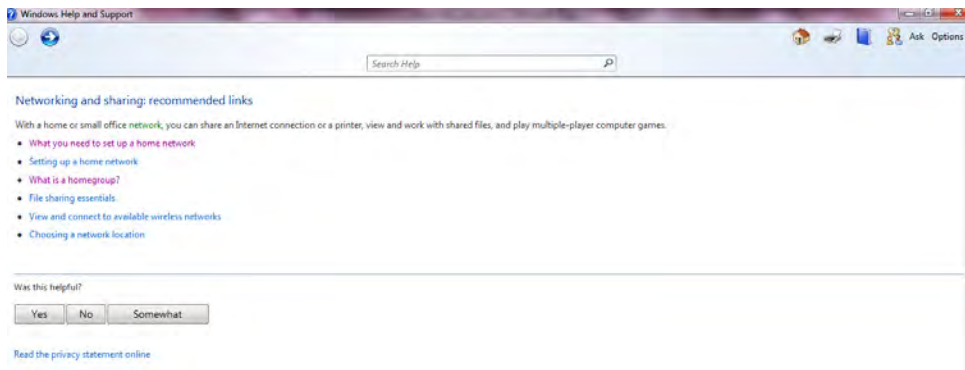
Windows Help and Support

Ask Options

Search Help

Networking and sharing: recommended links

With a home or small office network, you can share an Internet connection or a printer, view and work with shared files, and play multiple-player computer games.

- What you need to set up a home network
- Setting up a home network
- What is a homegroup?
- File sharing essentials
- View and connect to available wireless networks
- Choosing a network location

Was this helpful?

Yes No Somewhat

Read the privacy statement online